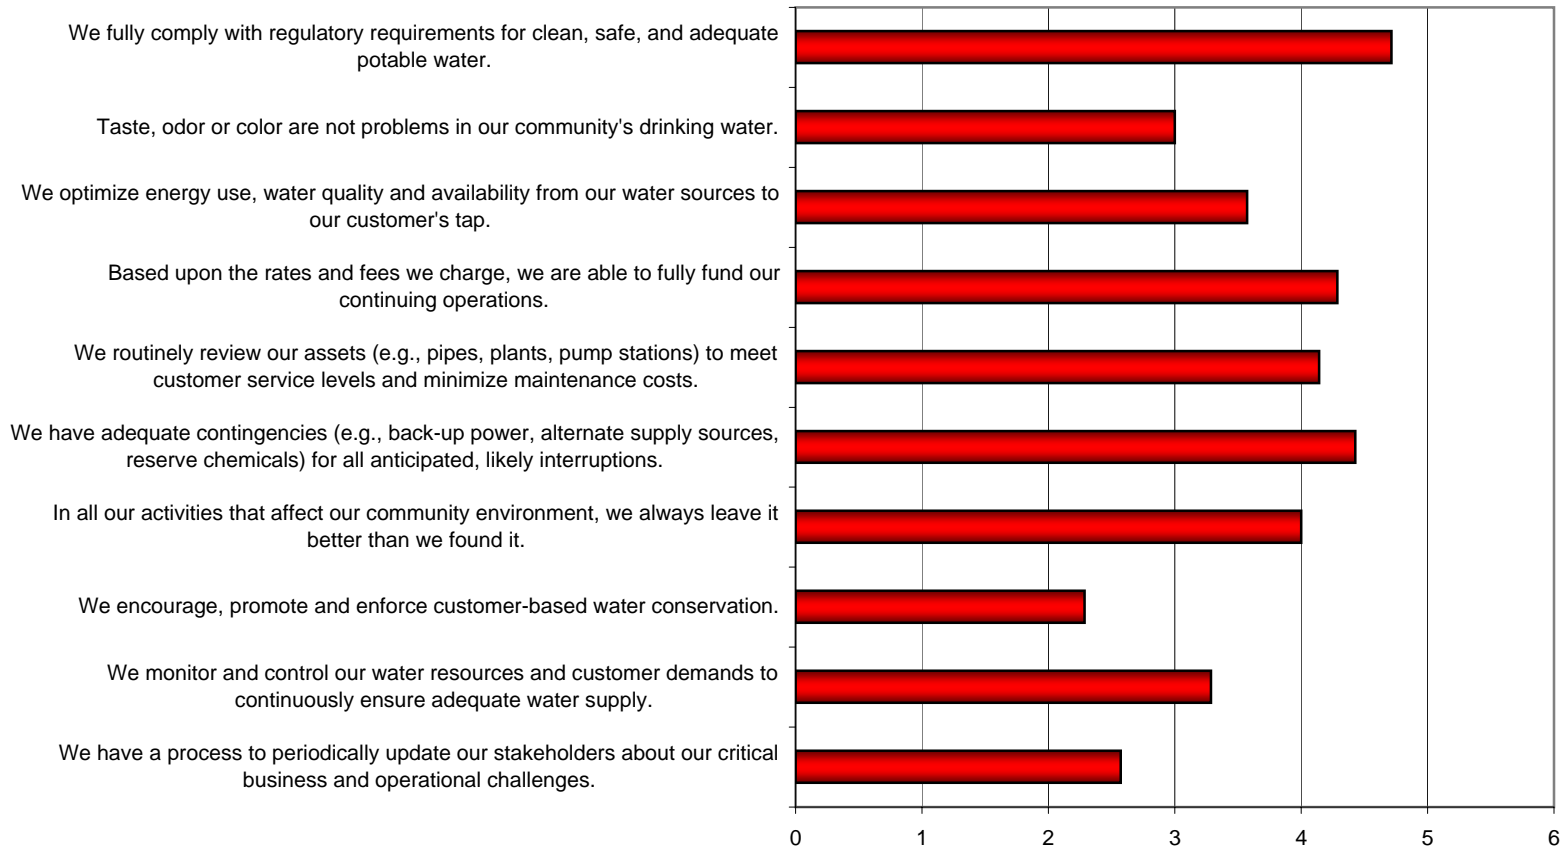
We fully comply with regulatory requirements for clean, safe, and adequate potable water.

Taste, odor or color are not problems in our community's drinking water.

We optimize energy use, water quality and availability from our water sources to our customer's tap.

Based upon the rates and fees we charge, we are able to fully fund our continuing operations.

We routinely review our assets (e.g., pipes, plants, pump stations) to meet customer service levels and minimize maintenance costs.

We have adequate contingencies (e.g., back-up power, alternate supply sources, reserve chemicals) for all anticipated, likely interruptions.

In all our activities that affect our community environment, we always leave it better than we found it.

We encourage, promote and enforce customer-based water conservation.

We monitor and control our water resources and customer demands to continuously ensure adequate water supply.

We have a process to periodically update our stakeholders about our critical business and operational challenges.

0 1 2 3 4 5 6